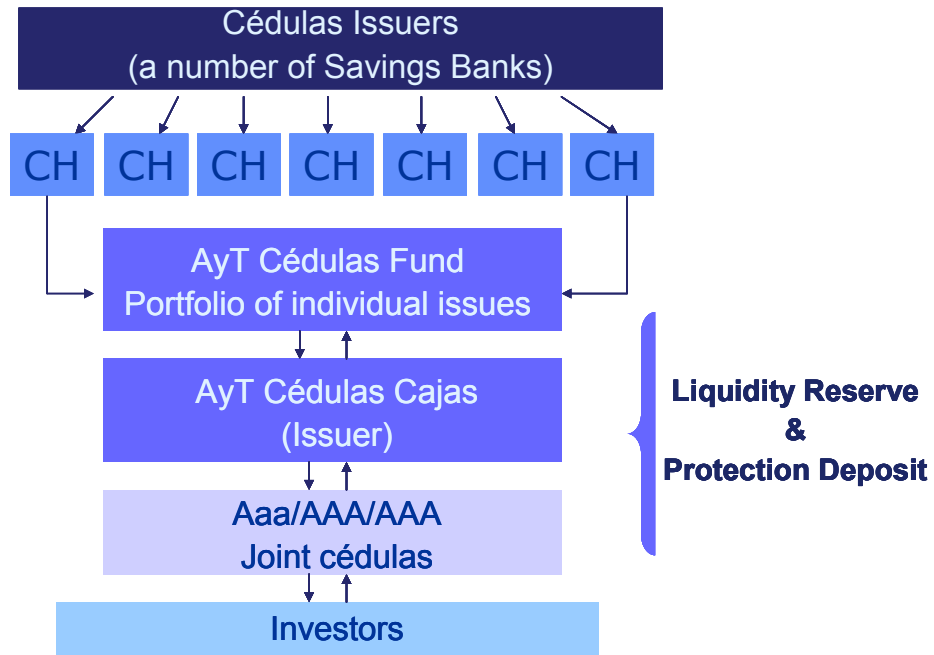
Cédulas Issuers
(a number of Savings Banks)

CH CH CH CH CH CH CH

AyT Cédulas Fund
Portfolio of individual issues

AyT Cédulas Cajas
(Issuer)

Aaa/AAA/AAA
Joint cédulas

Investors

Liquidity Reserve
&
Protection Deposit